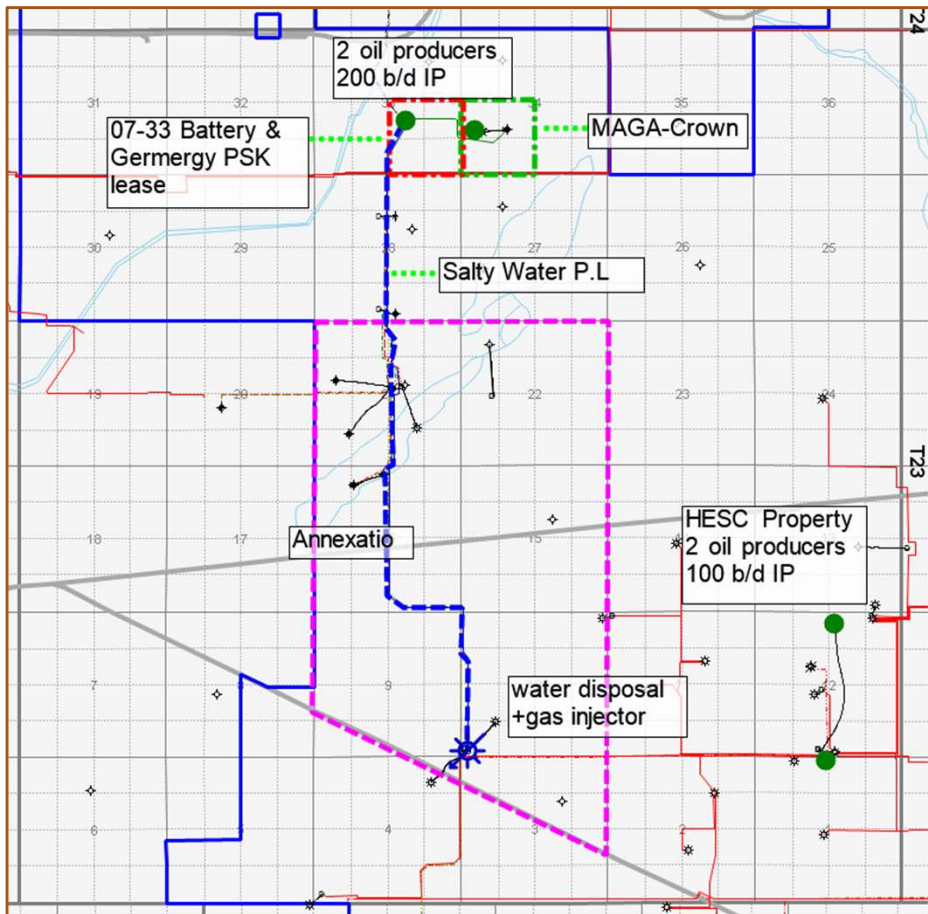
24

2 oil producers
200 b/d IP

31 32 35 36

07-33 Battery &
Germergy PSK
lease

MAGA-Crown

30 29 28 27 26 25

Salty Water P.L

19 20 22 23 24

T23

HESC Property
2 oil producers
100 b/d IP

18 17 15

Annexatio

7 9

water disposal
+gas injector

6 4 3 2